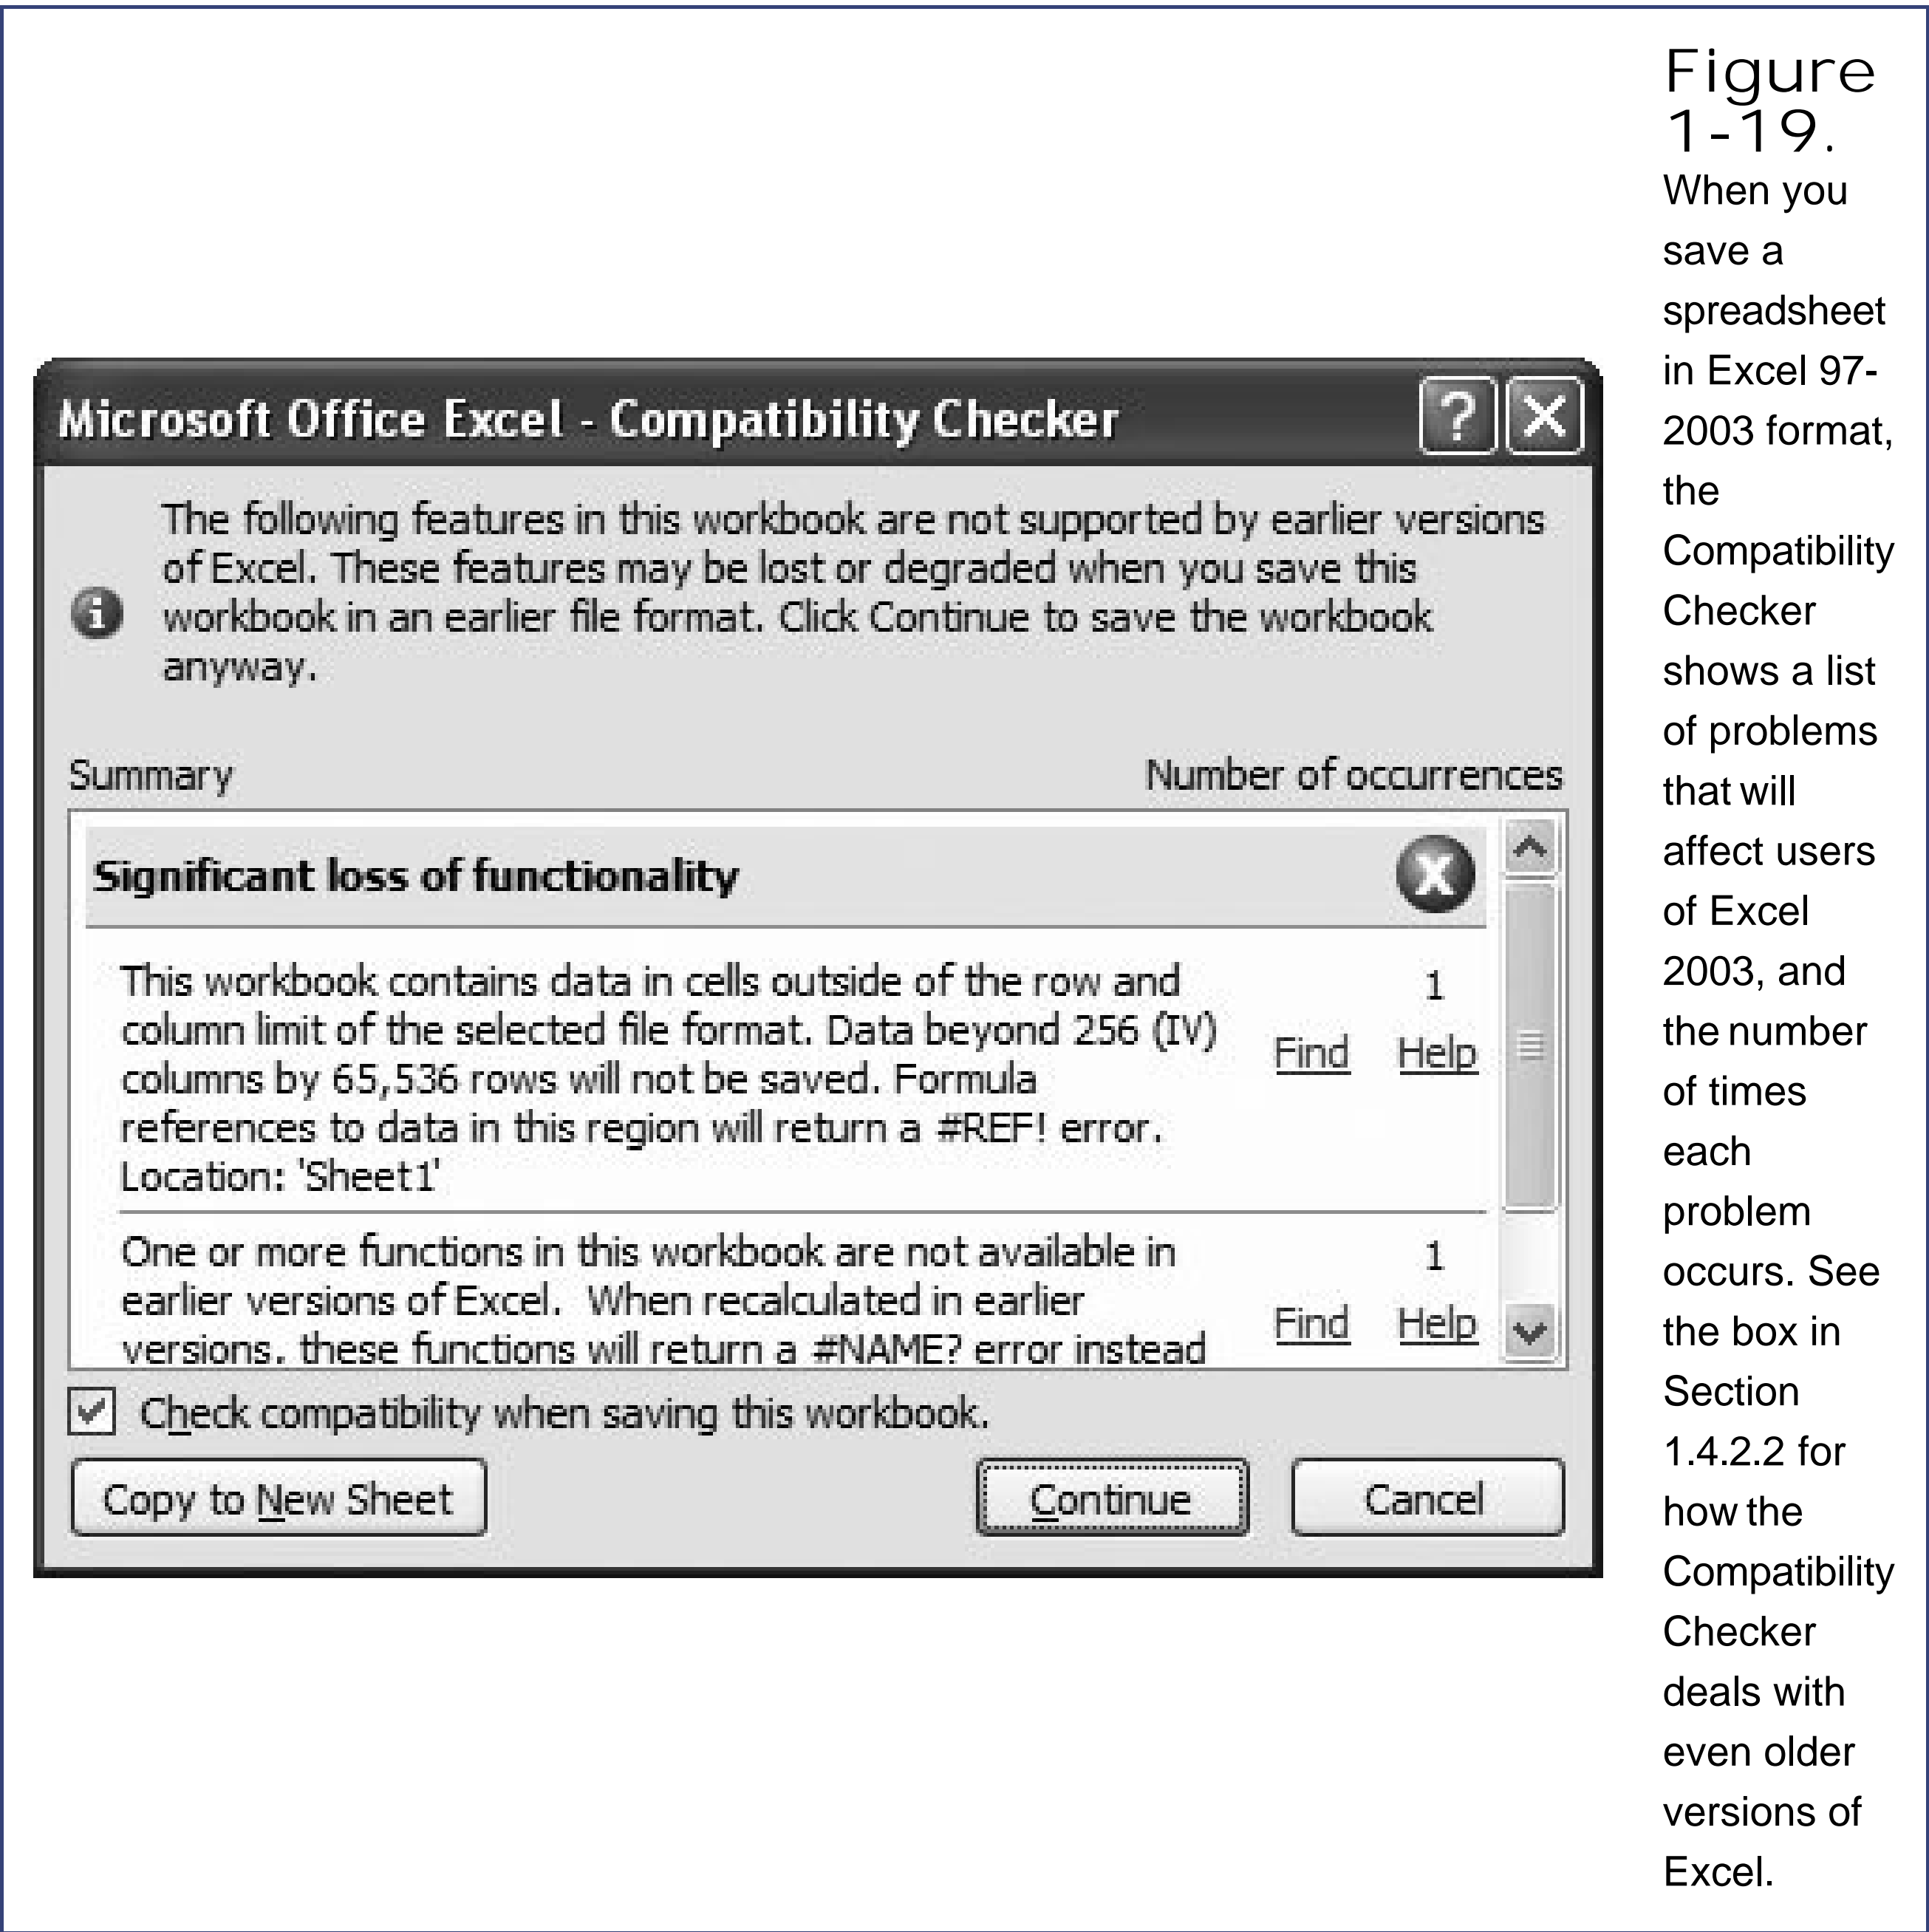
Microsoft Office Excel - Compatibility Checker

The following features in this workbook are not supported by earlier versions of Excel. These features may be lost or degraded when you save this workbook in an earlier file format. Click Continue to save the workbook anyway.

Summary

Number of occurrences

Significant loss of functionality

This workbook contains data in cells outside of the row and column limit of the selected file format. Data beyond 256 (IV) columns by 65,536 rows will not be saved. Formula references to data in this region will return a #REF! error.
Location: 'Sheet1'

1

Find Help

One or more functions in this workbook are not available in earlier versions of Excel. When recalculated in earlier versions, these functions will return a #NAME? error instead

1

Find Help

Check compatibility when saving this workbook.

Copy to New Sheet

Continue

Cancel

Figure 1-19. When you save a spreadsheet in Excel 97-2003 format, the Compatibility Checker shows a list of problems that will affect users of Excel 2003, and the number of times each problem occurs. See the box in Section 1.4.2.2 for how the Compatibility Checker deals with even older versions of Excel.